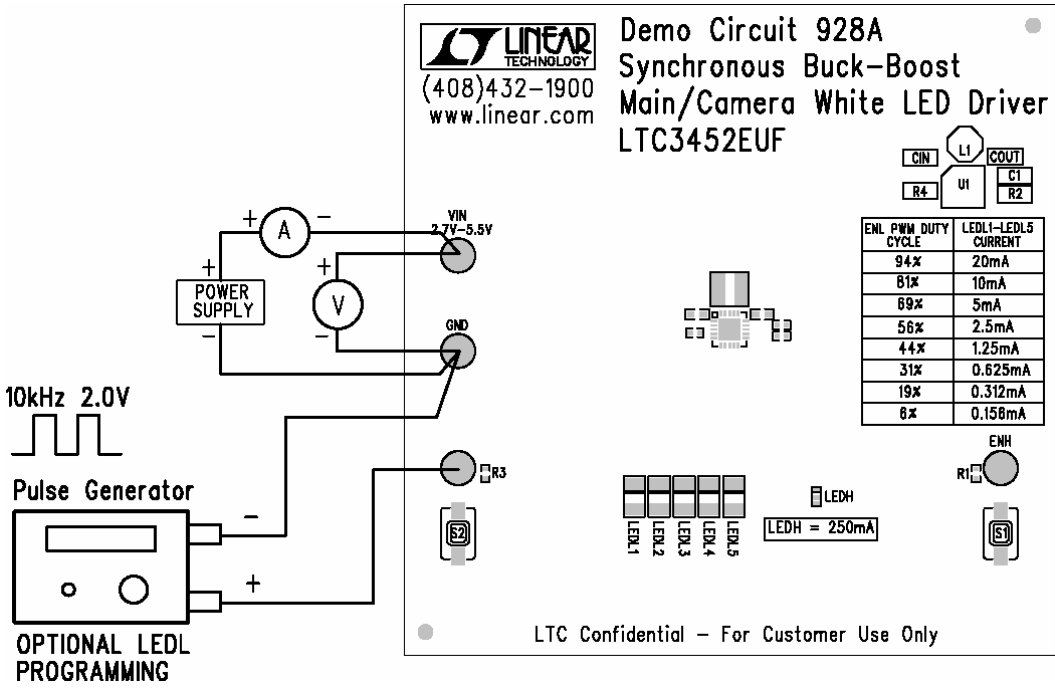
LINEAR TECHNOLOGY
(408)432-1900
www.linear.com

Demo Circuit 928A
Synchronous Buck-Boost
Main/Camera White LED Driver
LTC3452EUF

CIN L1 COUT
C1
R4 U1 R2

| ENL PWM DUTY CYCLE | LEDL1-LEDL5 CURRENT |
|---|---|
| 94% | 20mA |
| 81% | 10mA |
| 69% | 5mA |
| 56% | 2.5mA |
| 44% | 1.25mA |
| 31% | 0.625mA |
| 19% | 0.312mA |
| 6% | 0.156mA |

+ A −
VIN 2.7V-5.5V
+
POWER SUPPLY
−
+ V −
GND

10kHz 2.0V

R3
S2

Pulse Generator
−
+

OPTIONAL LEDL PROGRAMMING

LEDL1 LEDL2 LEDL3 LEDL4 LEDL5
LEDH
LEDH = 250mA

ENH
R1
S1

LTC Confidential — For Customer Use Only